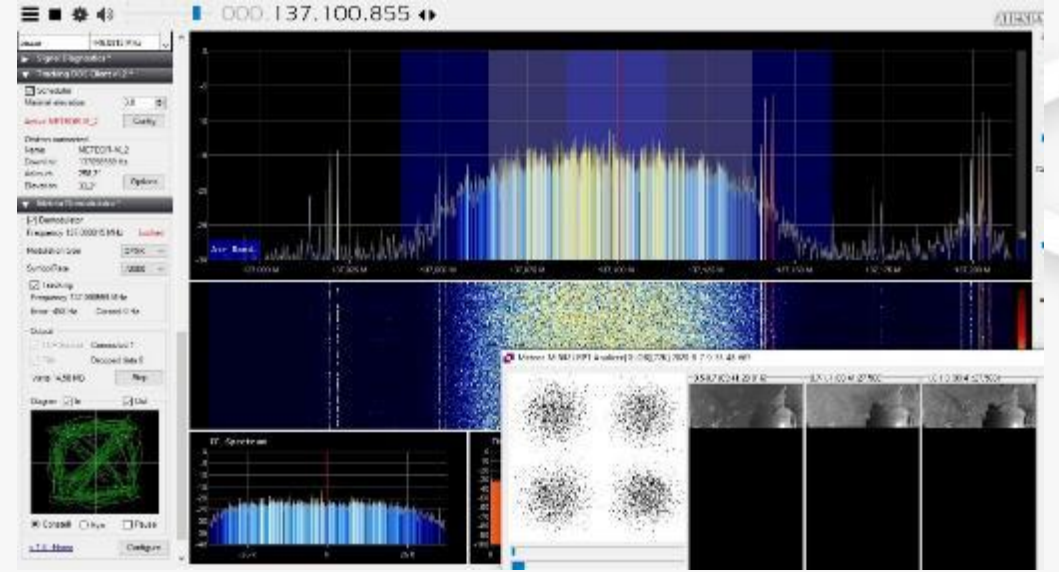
000.137.100.855

Signal Diagnostics
Tracking DDE Client v1.2
Scheduler
Minimal elevation
Config
METEOR-M_2
Name METEOR-M_2
Azimuth
Elevation
Options
Meteor Demodulator
[-] Demodulator
Frequency 137.100000 MHz Locked
Modulation type
Symbol Rate
Tracking
Output
Stop
Diagram
Constell
Configure

Avr Band

FFT Spectrum

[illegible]